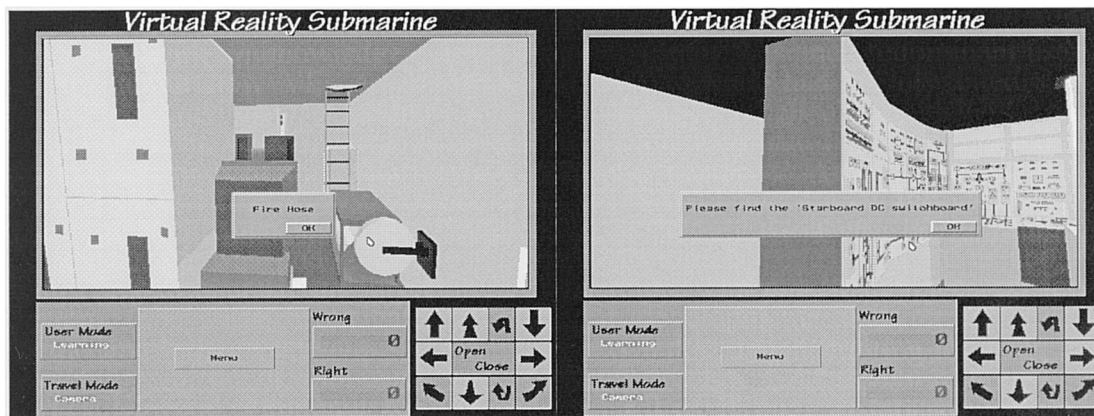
Virtual Reality Submarine

Fire Hose
OK

User Mode
Learning

Menu

Wrong
0

Right
0

Travel Mode
Camera

Open
Close

Virtual Reality Submarine

Please find the 'Starboard DC switchboard'
OK

User Mode
Learning

Menu

Wrong
0

Right
0

Travel Mode
Camera

Open
Close